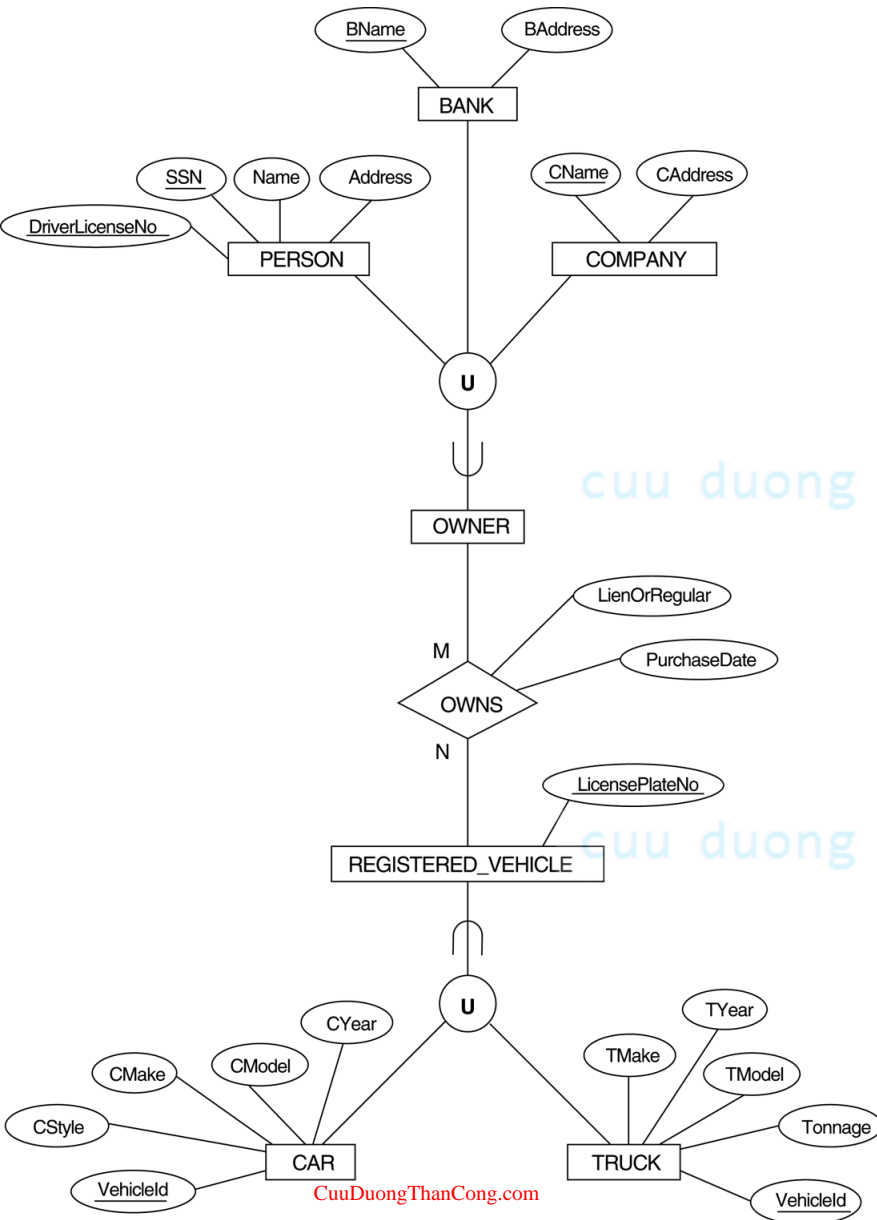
BName
BAddress
BANK
SSN
Name
Address
DriverLicenseNo
PERSON
CName
CAddress
COMPANY
U
cuu duong
OWNER
LienOrRegular
M
PurchaseDate
OWNS
N
LicensePlateNo
cuu duong
REGISTERED_VEHICLE
U
CYear
TYear
CMake
CModel
TMake
TModel
CStyle
Tonnage
CAR
TRUCK
VehicleId
CuuDuongThanCong.com
VehicleId